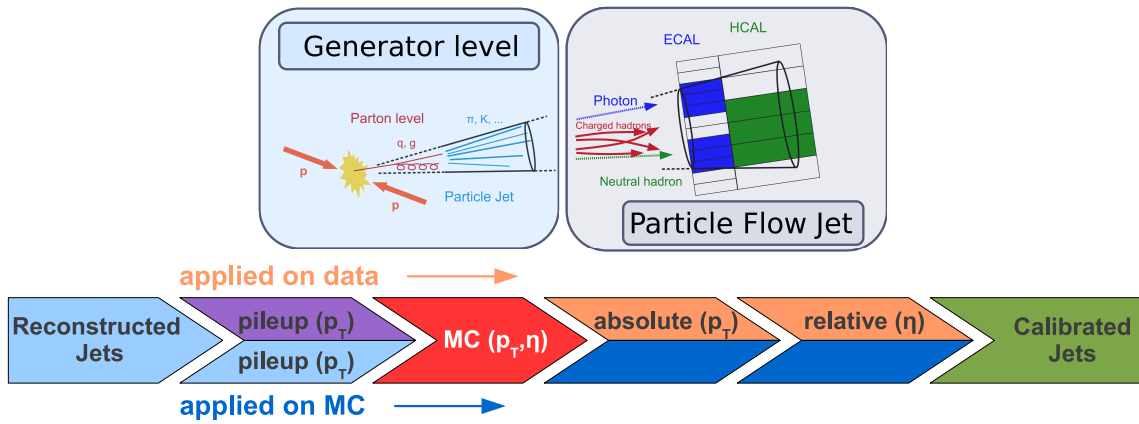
Generator level

Parton level

$\pi$, K, ...

q, g

p

p

Particle Jet

ECAL

HCAL

Photon

Charged hadrons

Neutral hadron

Particle Flow Jet

applied on data

Reconstructed Jets

pileup ($p_T$)

pileup ($p_T$)

MC ($p_T$,$\eta$)

absolute ($p_T$)

relative ($\eta$)

Calibrated Jets

applied on MC